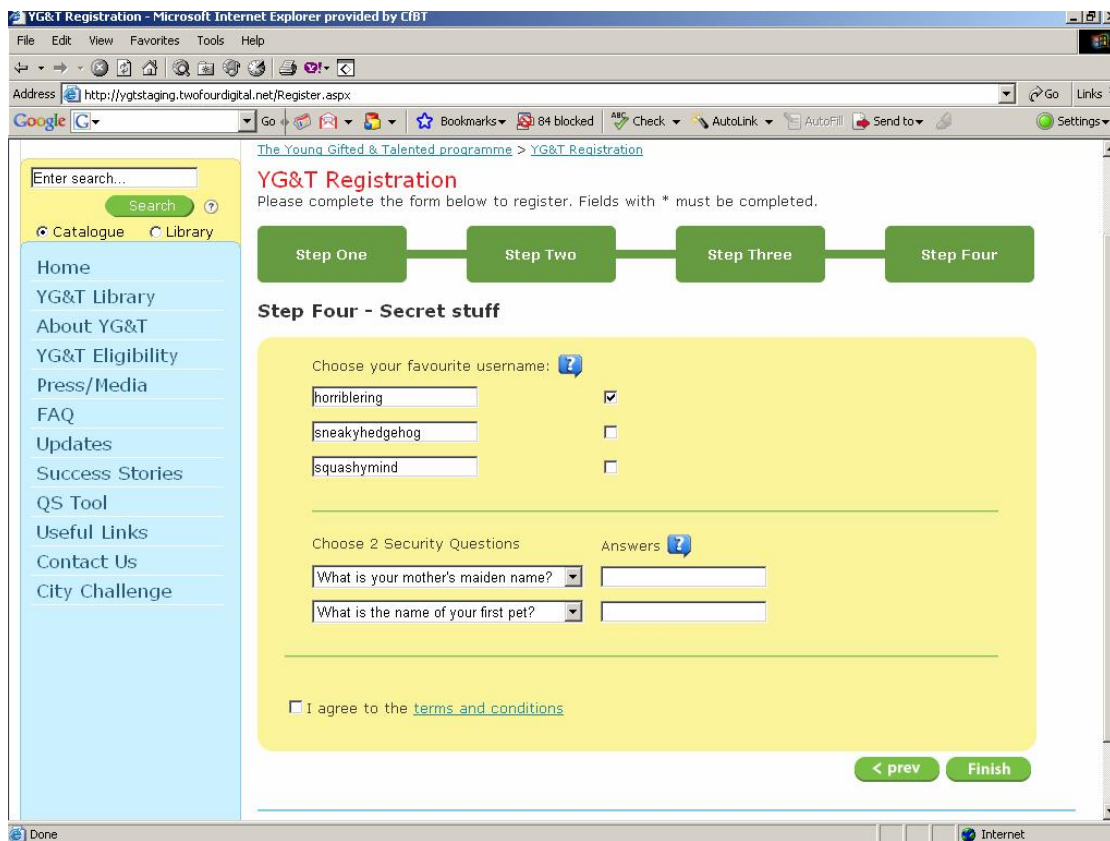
YG&T Registration - Microsoft Internet Explorer provided by CfBT

File Edit View Favorites Tools Help

Address http://ygtstaging.twofourdigital.net/Register.aspx

Go Links

Google G Go Bookmarks 84 blocked Check AutoLink AutoFill Send to Settings

Enter search...

Search

Catalogue Library

Home
YG&T Library
About YG&T
YG&T Eligibility
Press/Media
FAQ
Updates
Success Stories
QS Tool
Useful Links
Contact Us
City Challenge

The Young Gifted & Talented programme > YG&T Registration

YG&T Registration

Please complete the form below to register. Fields with * must be completed.

Step One Step Two Step Three Step Four

Step Four - Secret stuff

Choose your favourite username:

horriblering

sneakyhedgehog

squashymind

Choose 2 Security Questions

Answers

What is your mother's maiden name?

What is the name of your first pet?

I agree to the terms and conditions

< prev Finish

Done

Internet